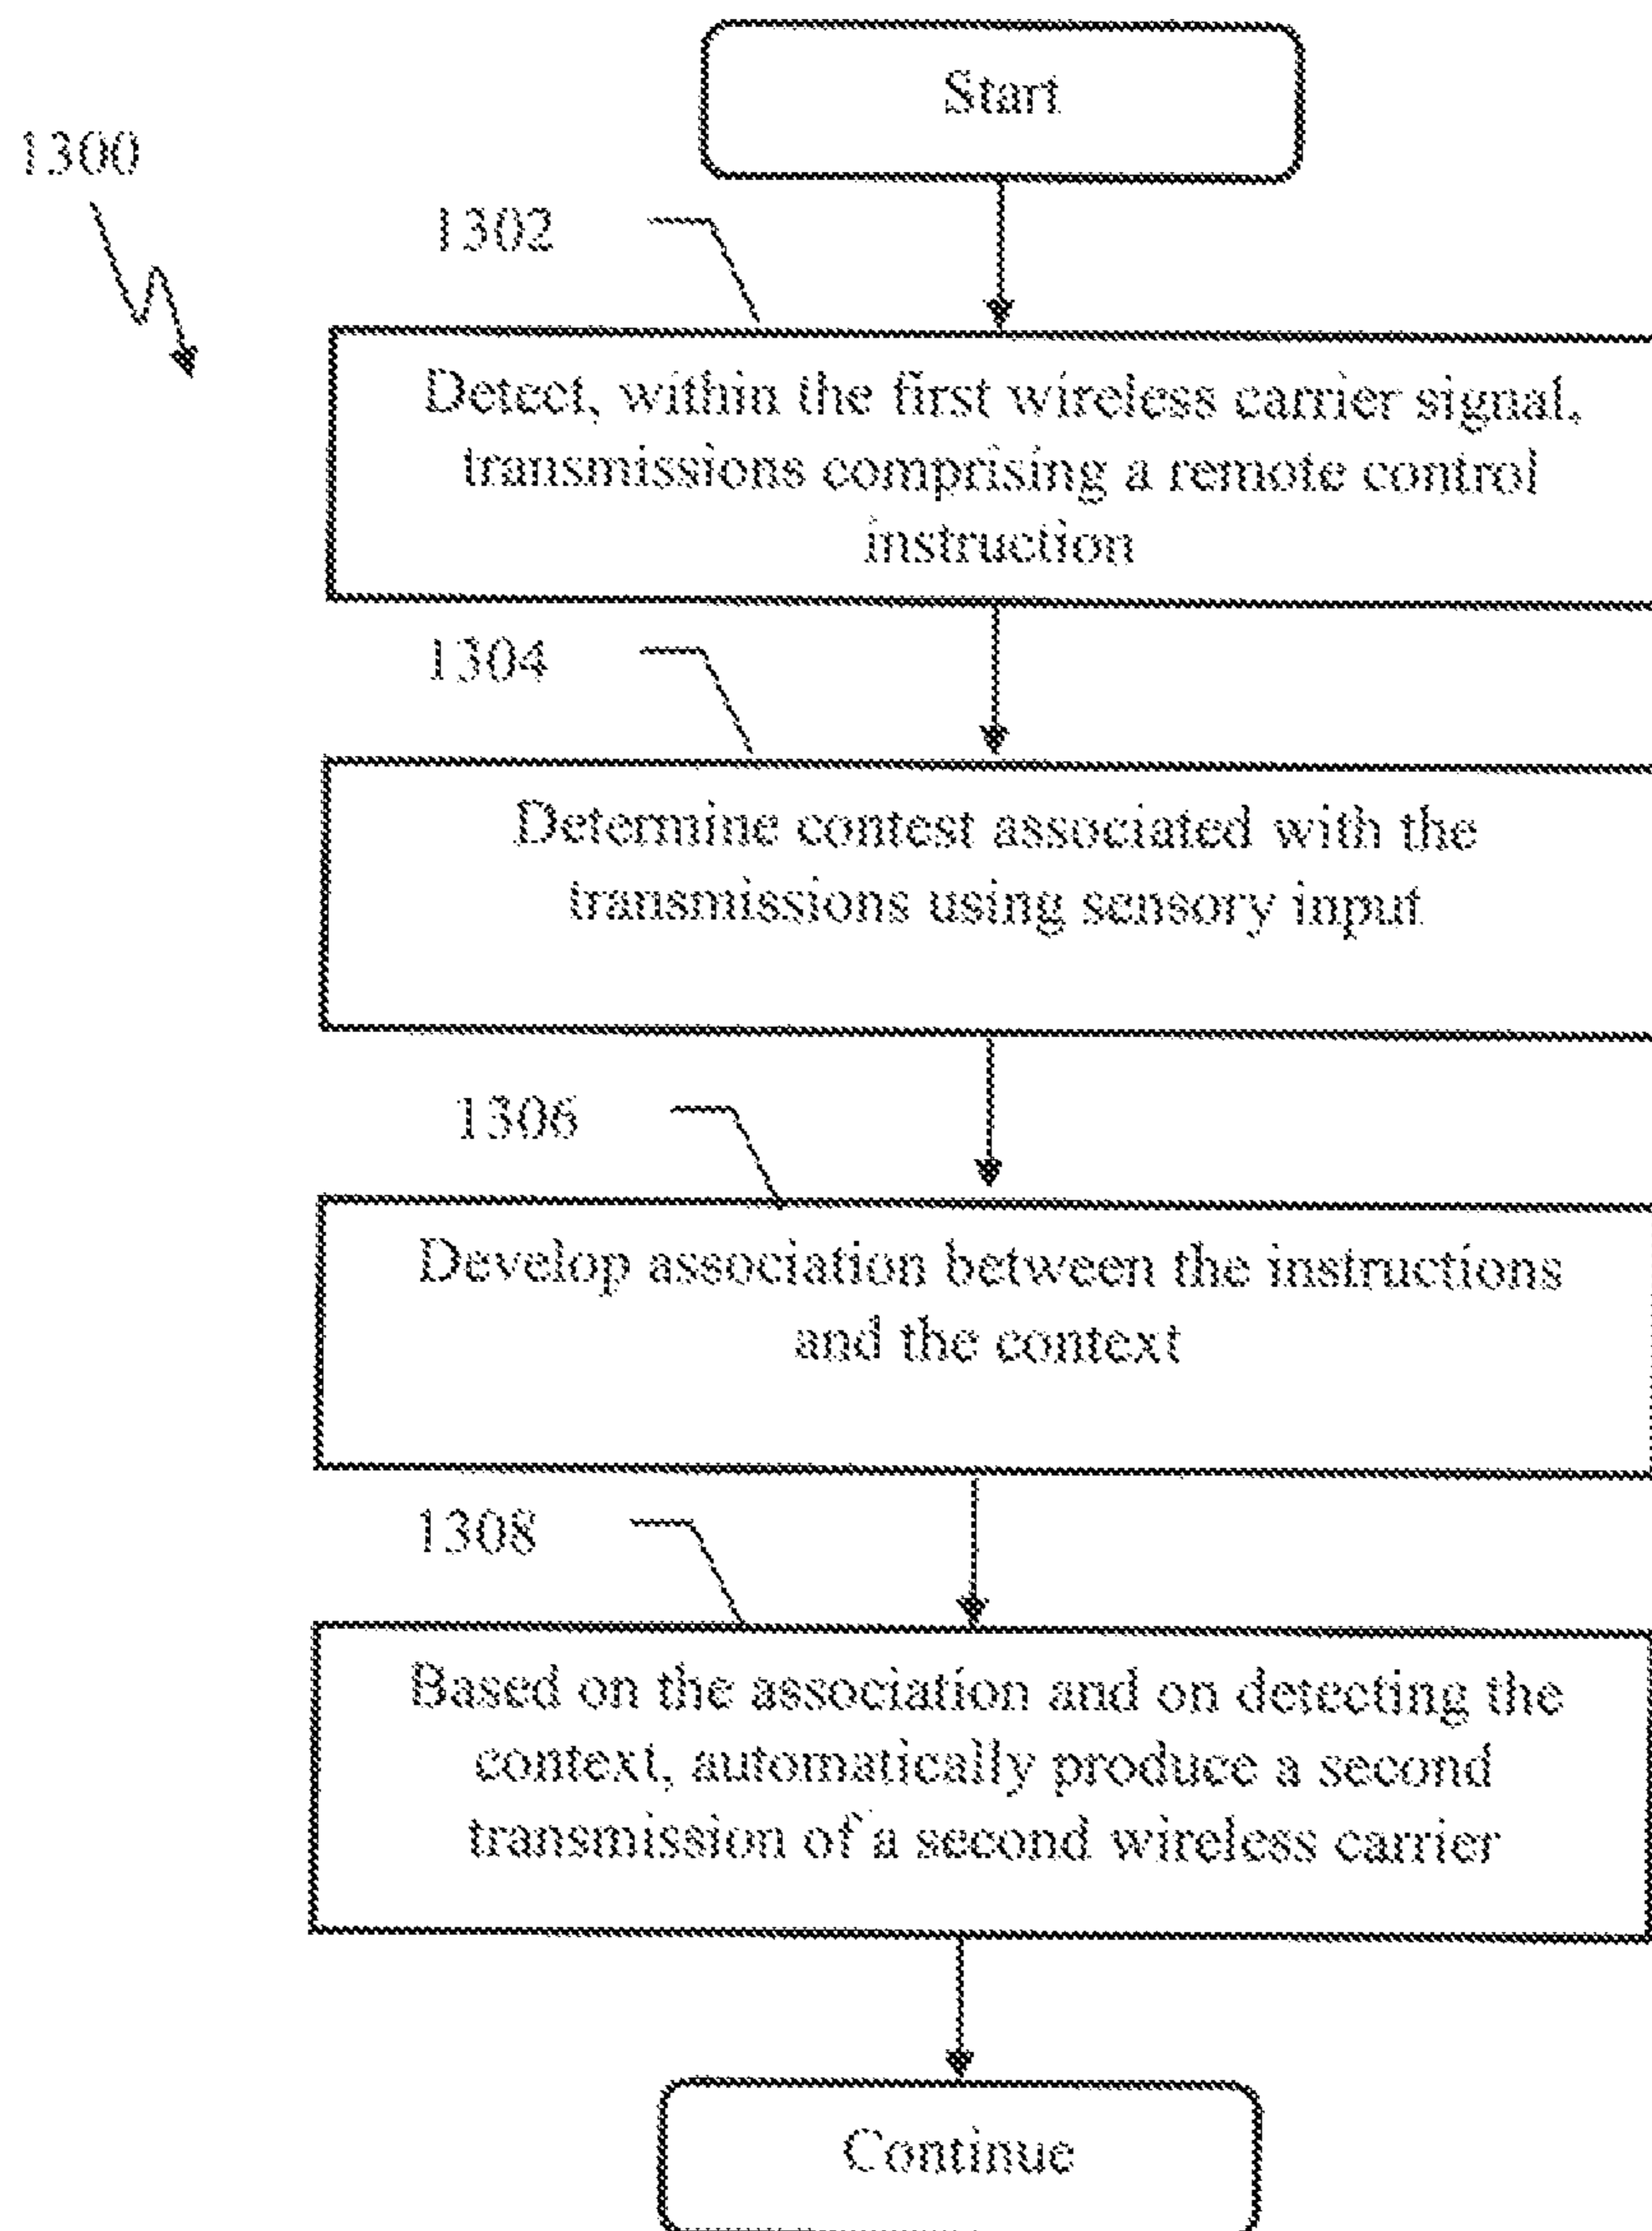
1300

Start

1302

Detect, within the first wireless carrier signal, transmissions comprising a remote control instruction

1304

Determine contest associated with the transmissions using sensory input

1306

Develop association between the instructions and the context

1308

Based on the association and on detecting the context, automatically produce a second transmission of a second wireless carrier

Continue